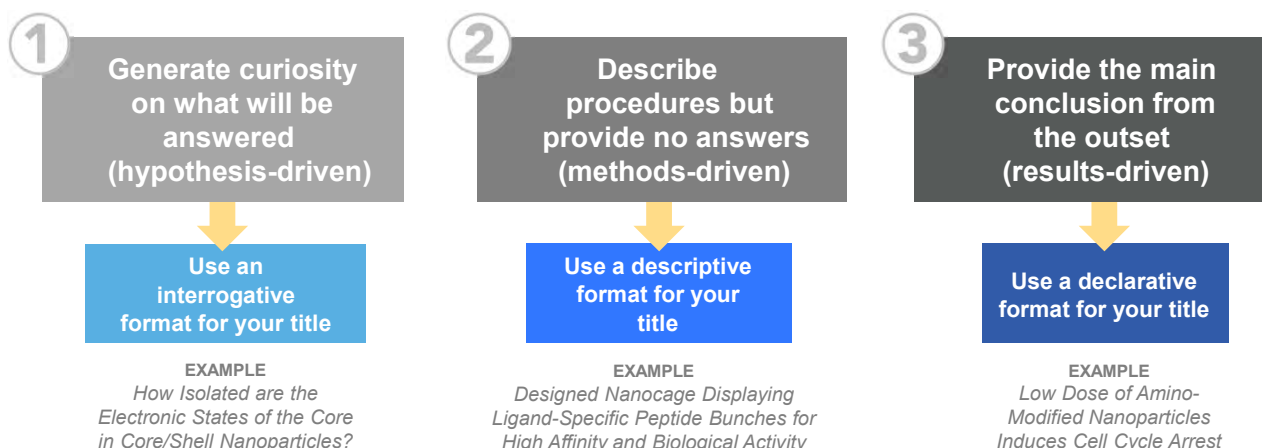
1

Generate curiosity on what will be answered (hypothesis-driven)

Use an interrogative format for your title

EXAMPLE
How Isolated are the Electronic States of the Core in Core/Shell Nanoparticles?

2

Describe procedures but provide no answers (methods-driven)

Use a descriptive format for your title

EXAMPLE
Designed Nanocage Displaying Ligand-Specific Peptide Bunches for High Affinity and Biological Activity

3

Provide the main conclusion from the outset (results-driven)

Use a declarative format for your title

EXAMPLE
Low Dose of Amino-Modified Nanoparticles Induces Cell Cycle Arrest